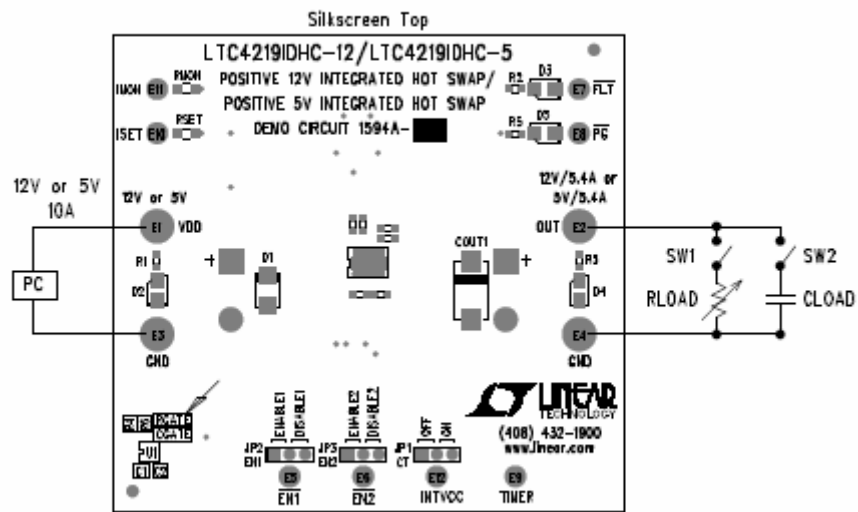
Silkscreen Top

LTC4219IDHC-12/LTC4219IDHC-5

POSITIVE 12V INTEGRATED HOT SWAP/
POSITIVE 5V INTEGRATED HOT SWAP

DEMO CIRCUIT 1594A-

IMON E11 RMON
ISET E10 RSET
R3 D3 E7 $\overline{FLT}$
R5 D5 E8 $\overline{PG}$

12V or 5V
10A

12V or 5V
E1 VDD
R1
D2
+
D1
COUT1
+
12V/5.4A or
5V/5.4A
OUT E2
R3
D4
SW1
SW2
RLOAD
CLOAD
PC
E3
GND
E4
GND

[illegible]
U1
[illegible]

JP2 EN1
ENABLE1
DISABLE1
E5
$\overline{EN1}$
JP3 EN2
ENABLE2
DISABLE2
E6
EN2
JP1 CT
OFF
ON
E12
INTVCC
E9
TIMER

LINEAR TECHNOLOGY
(408) 432-1900
www.linear.com